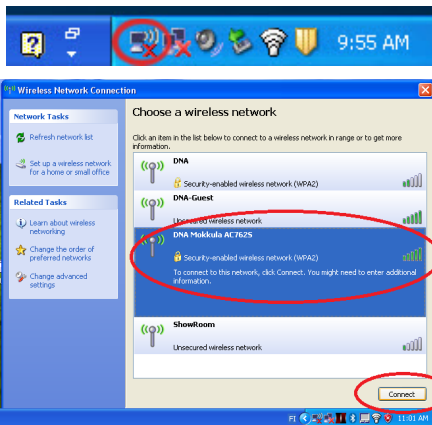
9:55 AM

Wireless Network Connection

Network Tasks

Refresh network list

Set up a wireless network for a home or small office

Related Tasks

Learn about wireless networking

Change the order of preferred networks

Change advanced settings

Choose a wireless network

Click an item in the list below to connect to a wireless network in range or to get more information.

DNA

Security-enabled wireless network (WPA2)

DNA-Guest

Unsecured wireless network

DNA Mokkula AC7625

Security-enabled wireless network (WPA2)

To connect to this network, click Connect. You might need to enter additional information.

ShowRoom

Unsecured wireless network

Connect

FI

11:01 AM